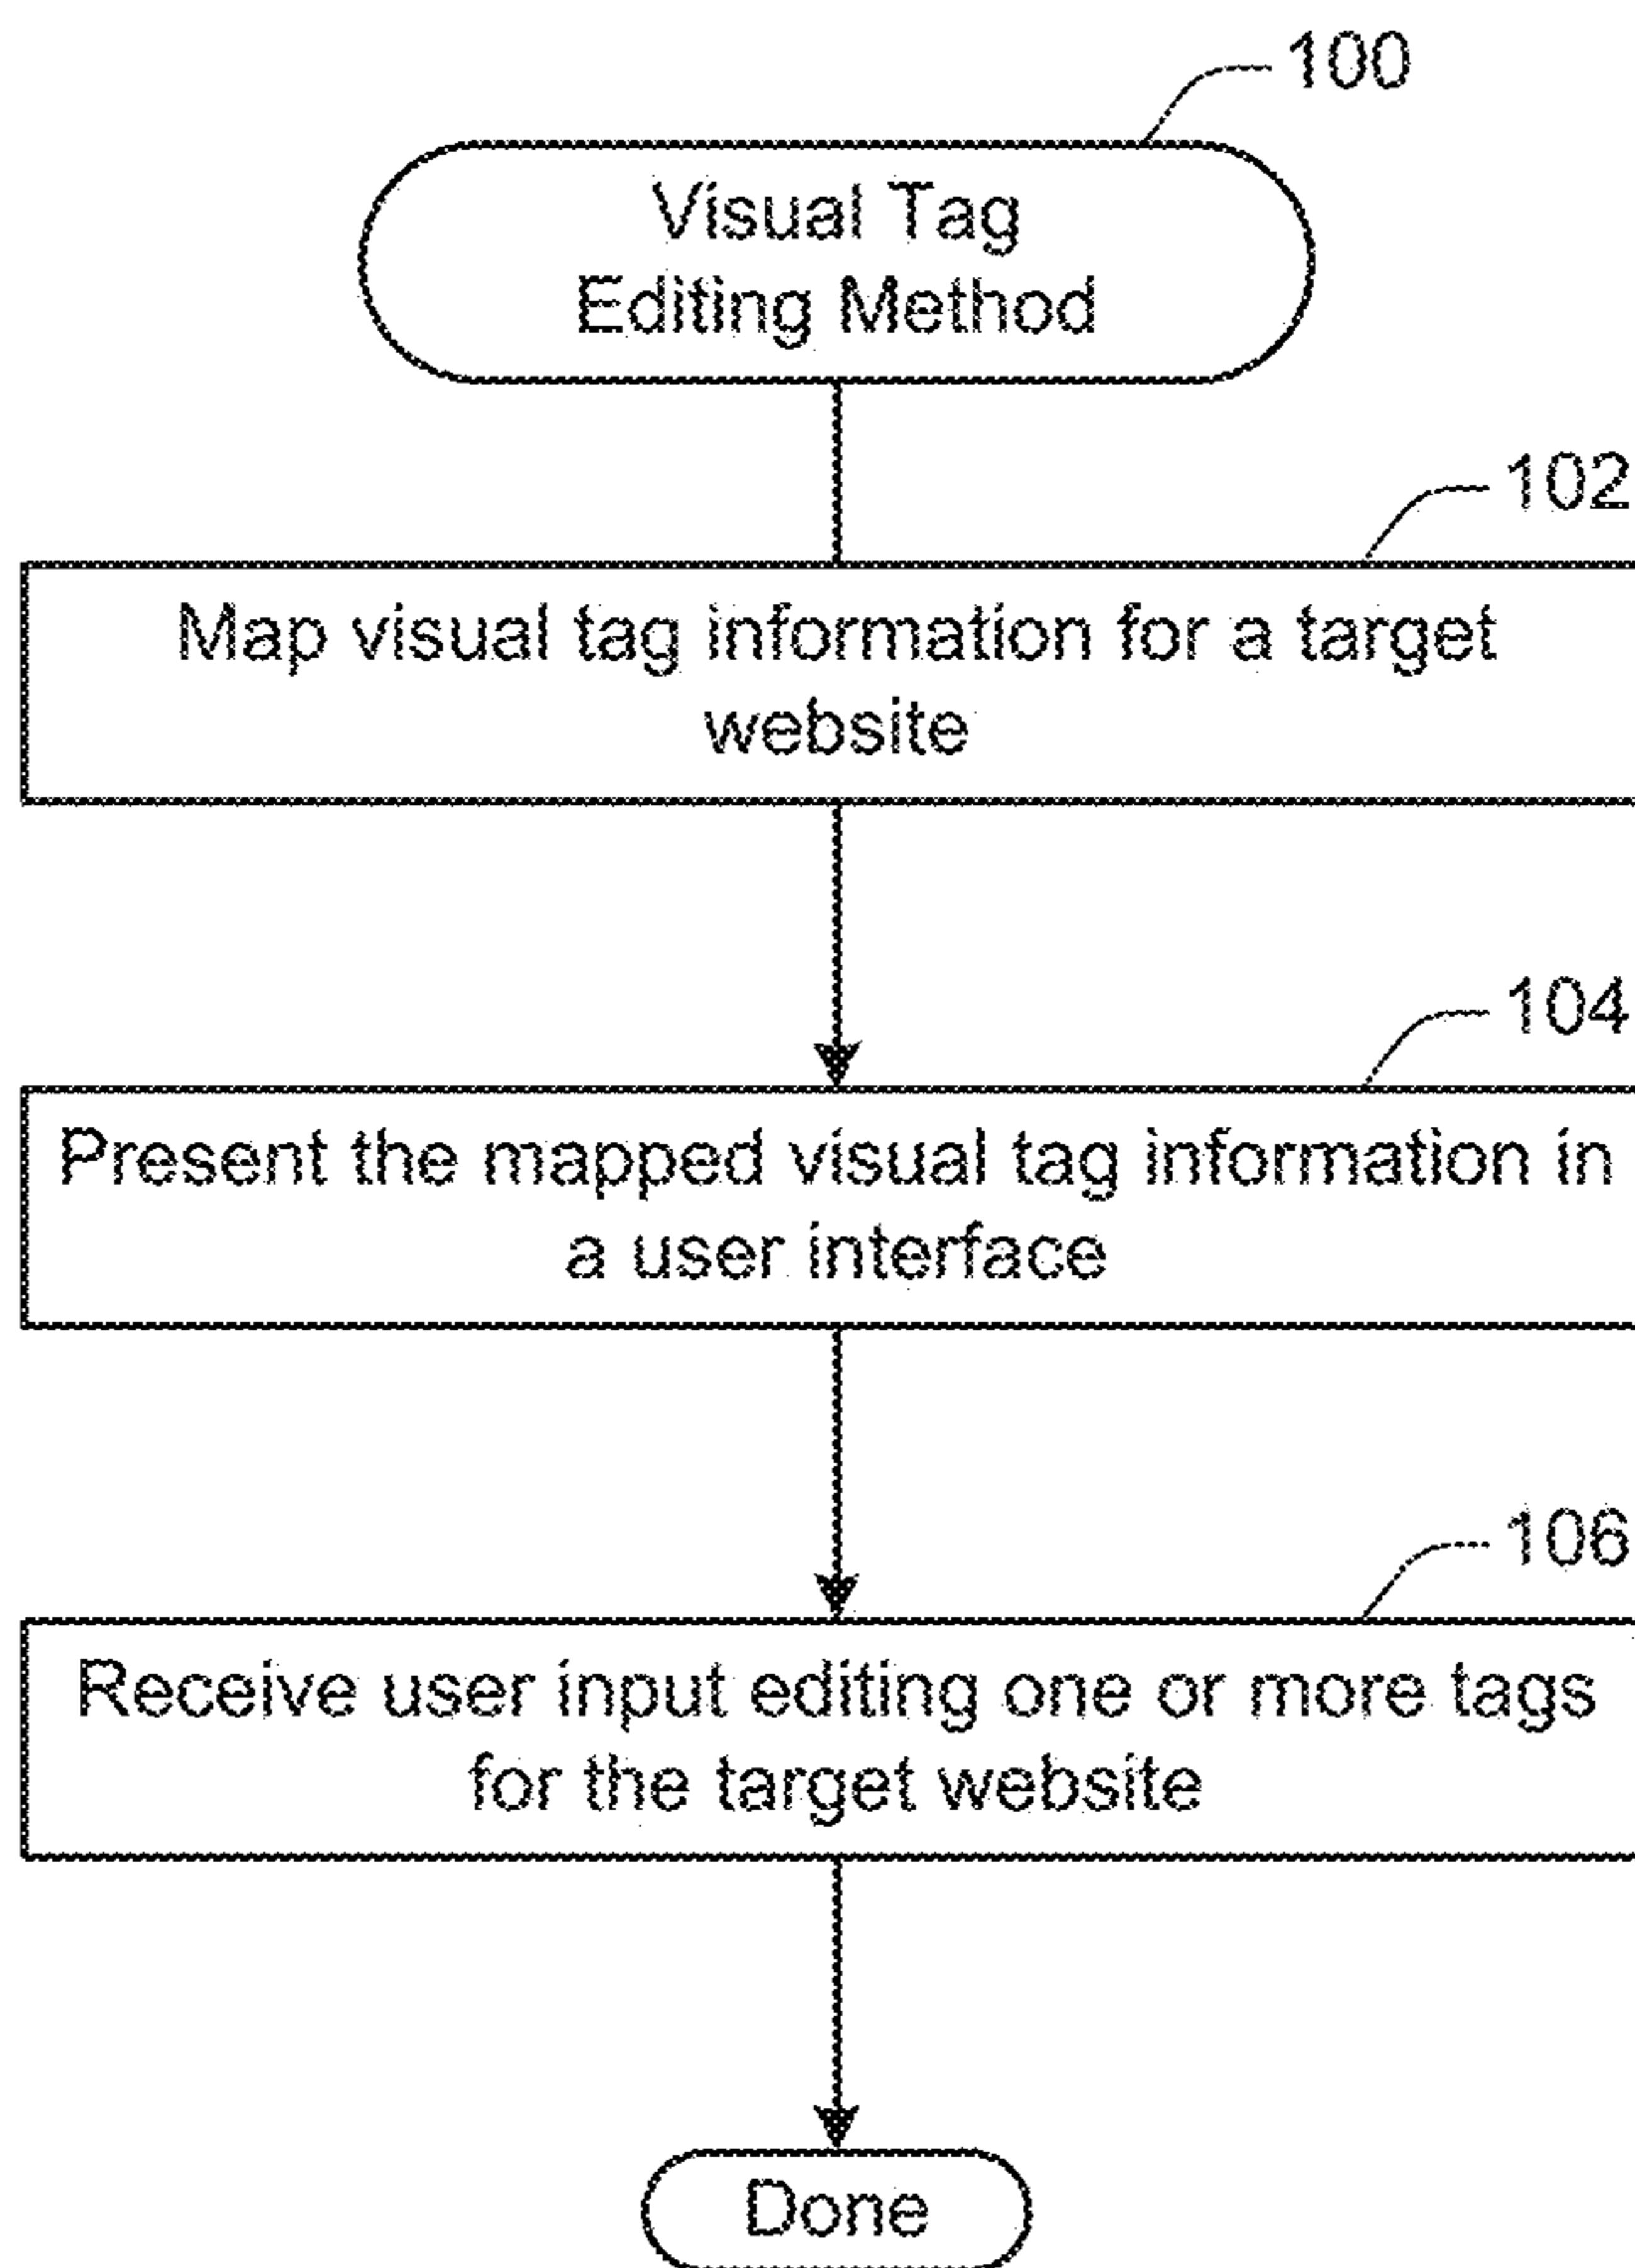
100

Visual Tag Editing Method

102

Map visual tag information for a target website

104

Present the mapped visual tag information in a user interface

106

Receive user input editing one or more tags for the target website

Done